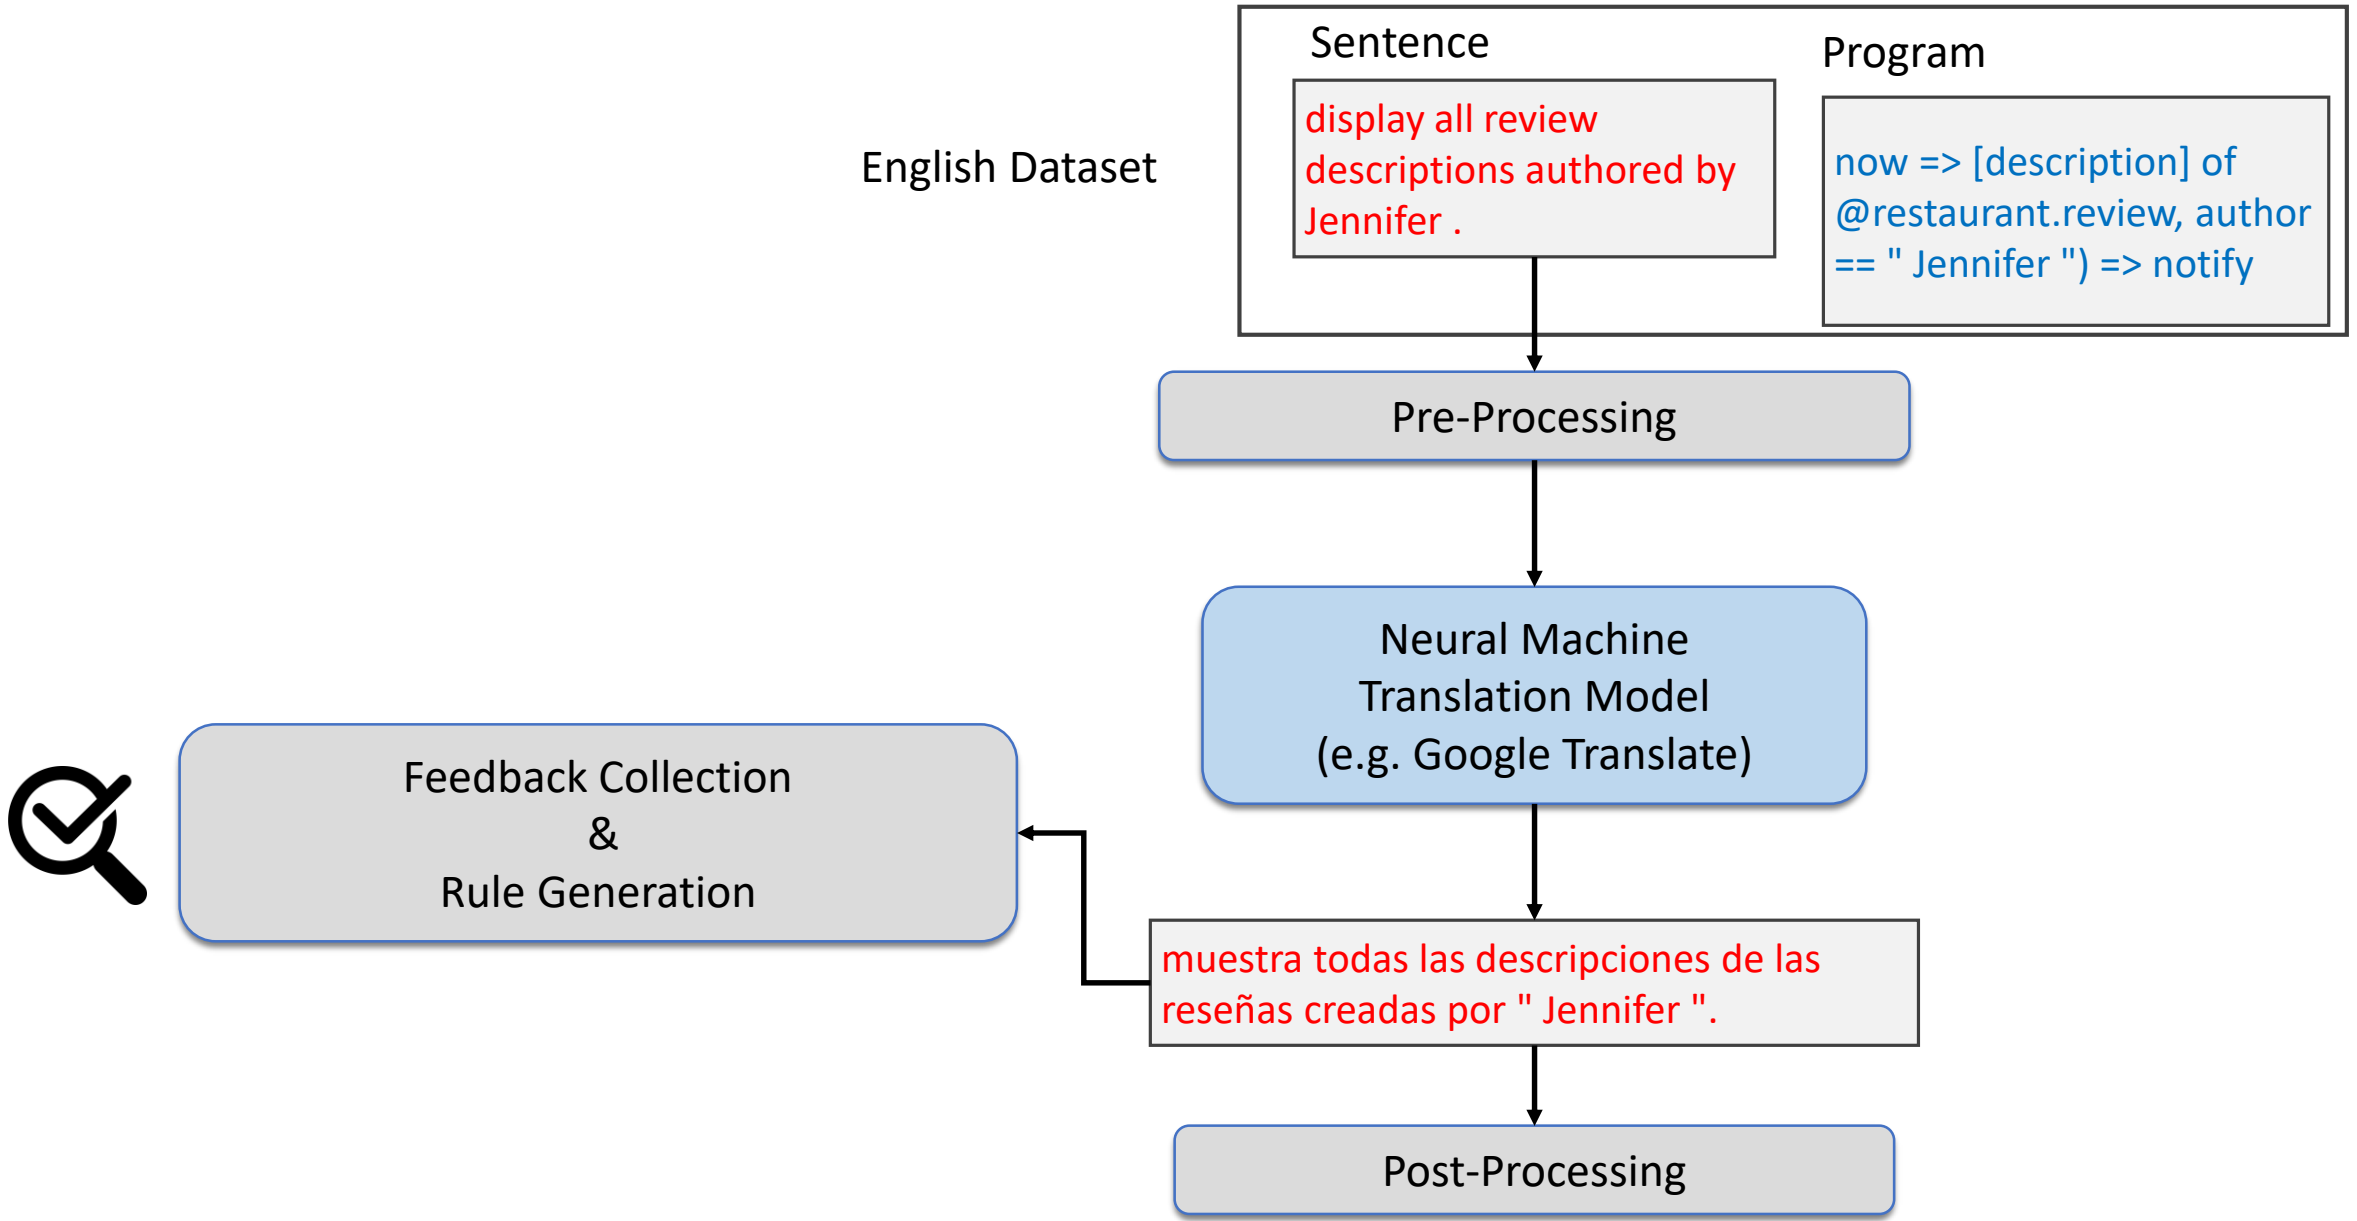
English Dataset

Sentence

display all review descriptions authored by Jennifer .

Program

now => [description] of @restaurant.review, author == " Jennifer ") => notify

Pre-Processing

Neural Machine Translation Model (e.g. Google Translate)

Feedback Collection & Rule Generation

muestra todas las descripciones de las reseñas creadas por " Jennifer ".

Post-Processing